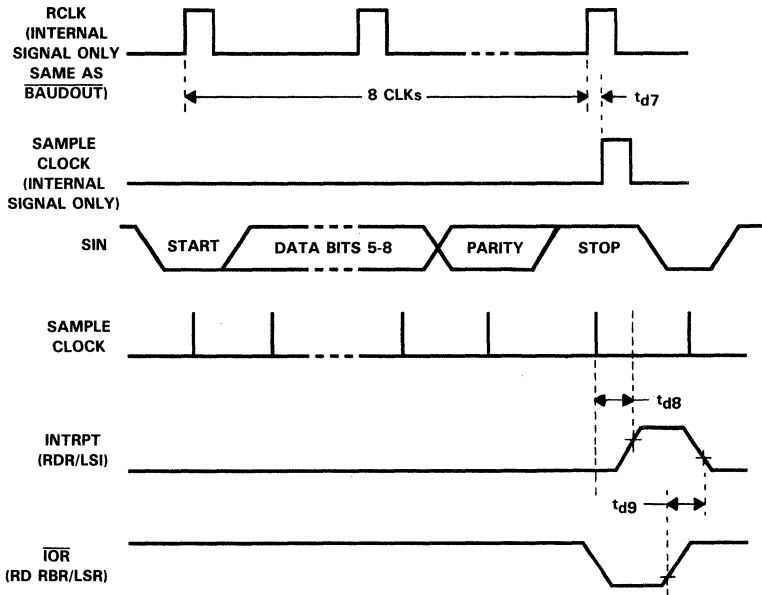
RCLK (INTERNAL SIGNAL ONLY SAME AS $\overline{\text{BAUDOUT}}$)

8 CLKs

$t_{d7}$

SAMPLE CLOCK (INTERNAL SIGNAL ONLY)

SIN

START

DATA BITS 5-8

PARITY

STOP

SAMPLE CLOCK

$t_{d8}$

INTRPT (RDR/LSI)

$t_{d9}$

$\overline{\text{IOR}}$ (RD RBR/LSR)